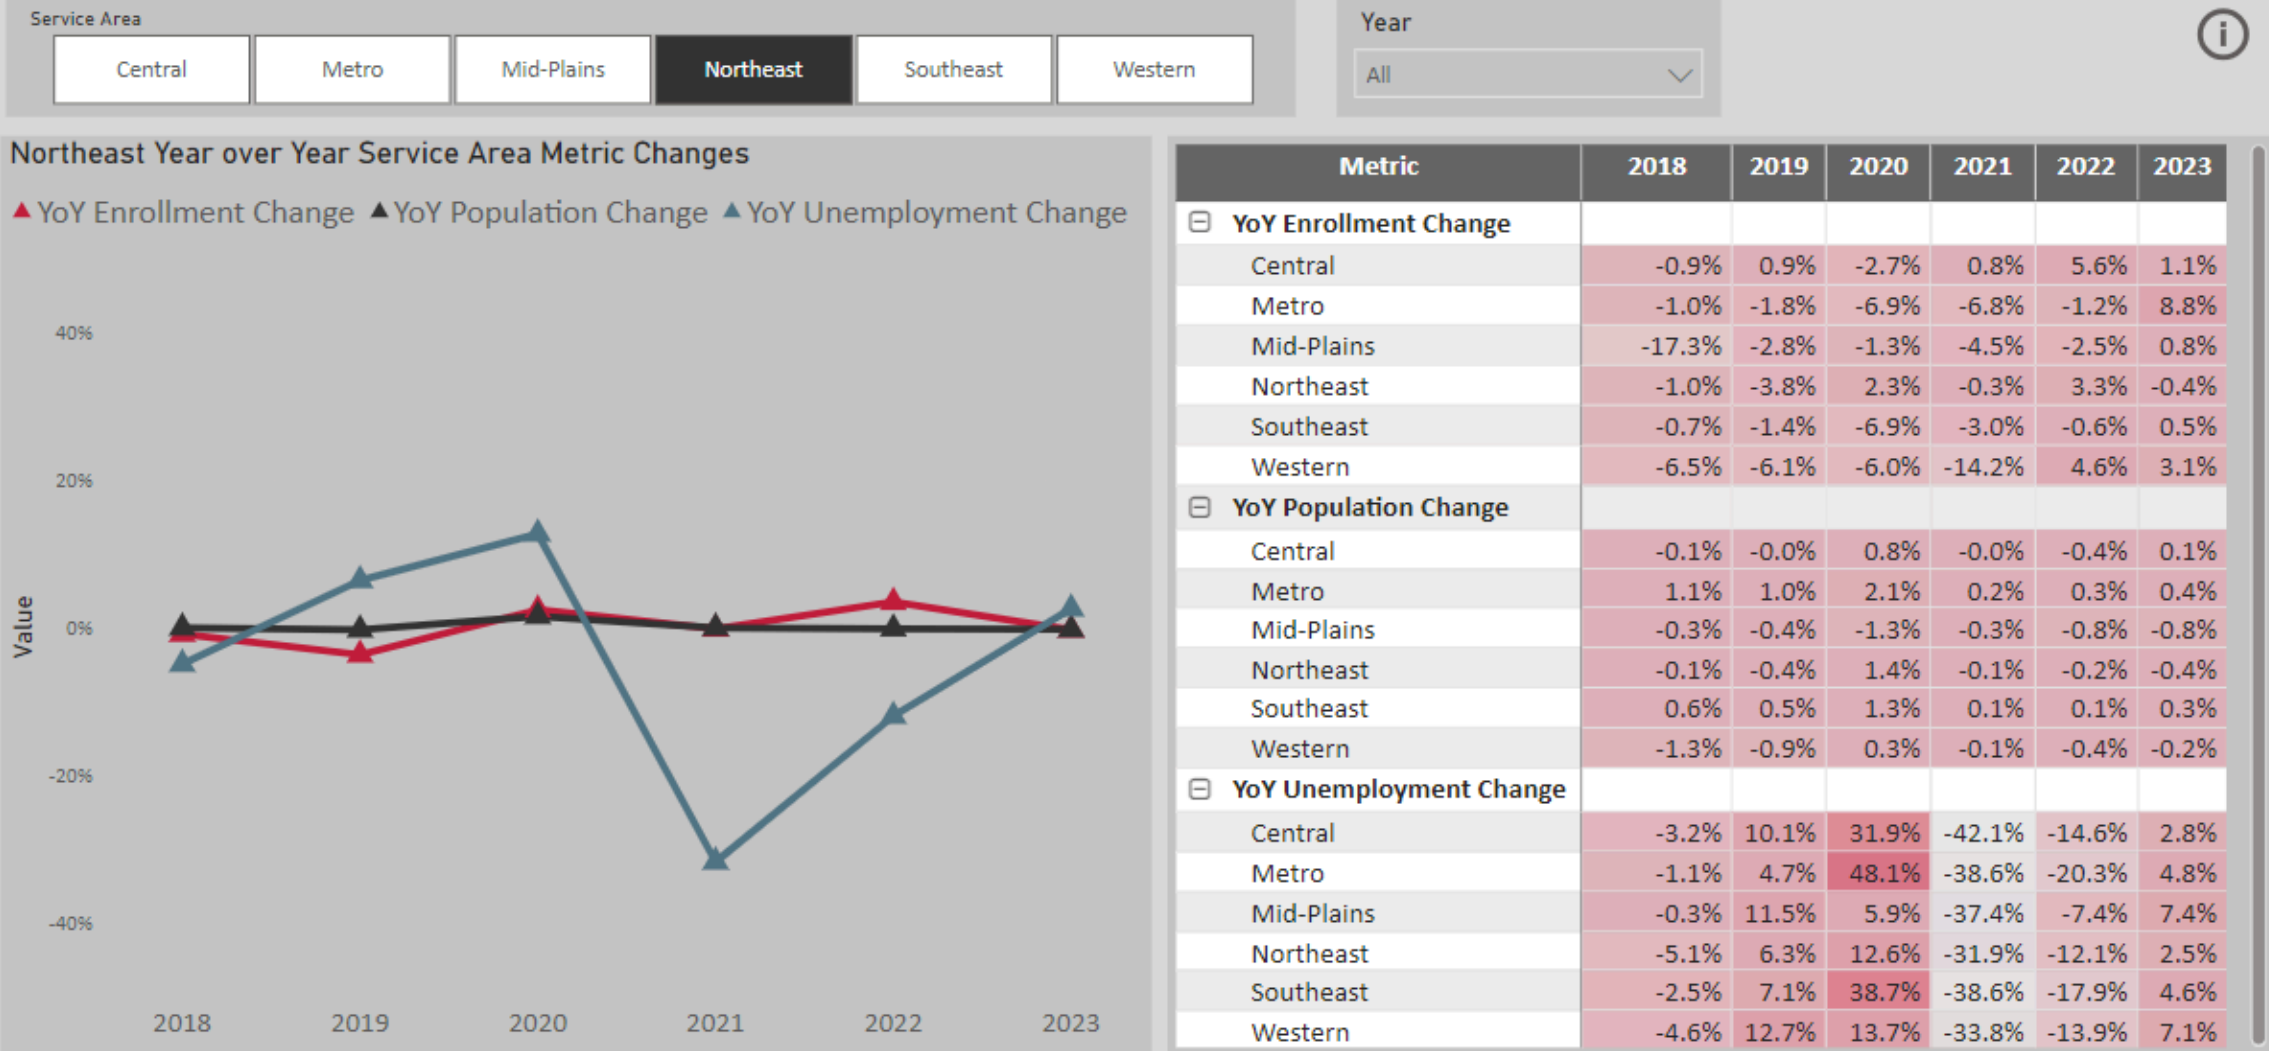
Service Area

Central
Metro
Mid-Plains
Northeast
Southeast
Western

Year
All

Northeast Year over Year Service Area Metric Changes

YoY Enrollment Change YoY Population Change YoY Unemployment Change

40%
20%
0%
-20%
-40%
Value

2018 2019 2020 2021 2022 2023

| Metric | 2018 | 2019 | 2020 | 2021 | 2022 | 2023 |
|---|---|---|---|---|---|---|
| ⊟ YoY Enrollment Change | | | | | | |
| Central | -0.9% | 0.9% | -2.7% | 0.8% | 5.6% | 1.1% |
| Metro | -1.0% | -1.8% | -6.9% | -6.8% | -1.2% | 8.8% |
| Mid-Plains | -17.3% | -2.8% | -1.3% | -4.5% | -2.5% | 0.8% |
| Northeast | -1.0% | -3.8% | 2.3% | -0.3% | 3.3% | -0.4% |
| Southeast | -0.7% | -1.4% | -6.9% | -3.0% | -0.6% | 0.5% |
| Western | -6.5% | -6.1% | -6.0% | -14.2% | 4.6% | 3.1% |
| ⊟ YoY Population Change | | | | | | |
| Central | -0.1% | -0.0% | 0.8% | -0.0% | -0.4% | 0.1% |
| Metro | 1.1% | 1.0% | 2.1% | 0.2% | 0.3% | 0.4% |
| Mid-Plains | -0.3% | -0.4% | -1.3% | -0.3% | -0.8% | -0.8% |
| Northeast | -0.1% | -0.4% | 1.4% | -0.1% | -0.2% | -0.4% |
| Southeast | 0.6% | 0.5% | 1.3% | 0.1% | 0.1% | 0.3% |
| Western | -1.3% | -0.9% | 0.3% | -0.1% | -0.4% | -0.2% |
| ⊟ YoY Unemployment Change | | | | | | |
| Central | -3.2% | 10.1% | 31.9% | -42.1% | -14.6% | 2.8% |
| Metro | -1.1% | 4.7% | 48.1% | -38.6% | -20.3% | 4.8% |
| Mid-Plains | -0.3% | 11.5% | 5.9% | -37.4% | -7.4% | 7.4% |
| Northeast | -5.1% | 6.3% | 12.6% | -31.9% | -12.1% | 2.5% |
| Southeast | -2.5% | 7.1% | 38.7% | -38.6% | -17.9% | 4.6% |
| Western | -4.6% | 12.7% | 13.7% | -33.8% | -13.9% | 7.1% |